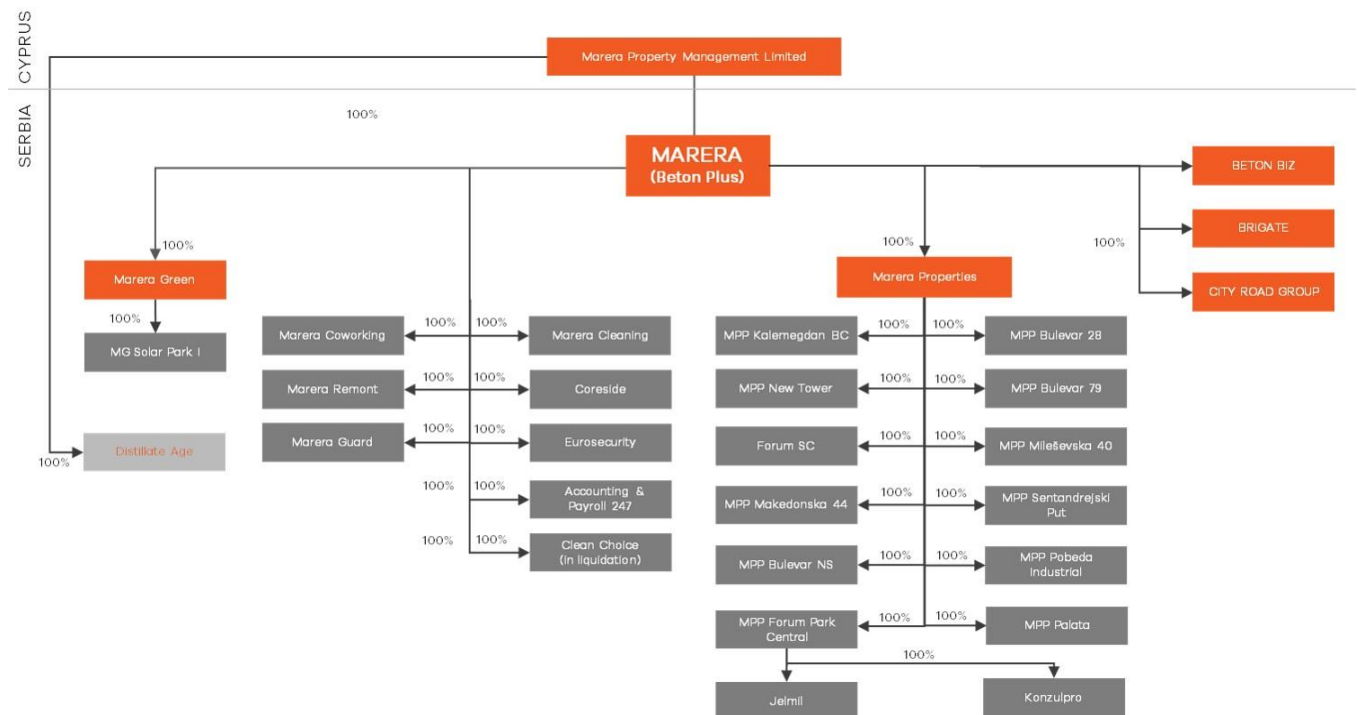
CYPRUS

SERBIA

Marera Property Management Limited

100%

MARERA
(Beton Plus)

BETON BIZ

BRIGATE

CITY ROAD GROUP

100%

100%

Marera Green

100%

MG Solar Park I

100%

Distillate Age

100%

Marera Coworking

100%

Marera Cleaning

100%

Marera Remont

100%

Coreside

100%

Marera Guard

100%

Eurosecurity

100%

100%

Accounting & Payroll 247

100%

100%

Clean Choice (in liquidation)

100%

Marera Properties

MPP Kalemegdan BC

100%

100%

MPP Bulevar 28

MPP New Tower

100%

100%

MPP Bulevar 79

Forum SC

100%

100%

MPP Mileševska 40

MPP Makedonska 44

100%

100%

MPP Sentandrejski Put

MPP Bulevar NS

100%

100%

MPP Pobeda Industrial

MPP Forum Park Central

100%

100%

MPP Palata

100%

Jelmil

Konzulpro